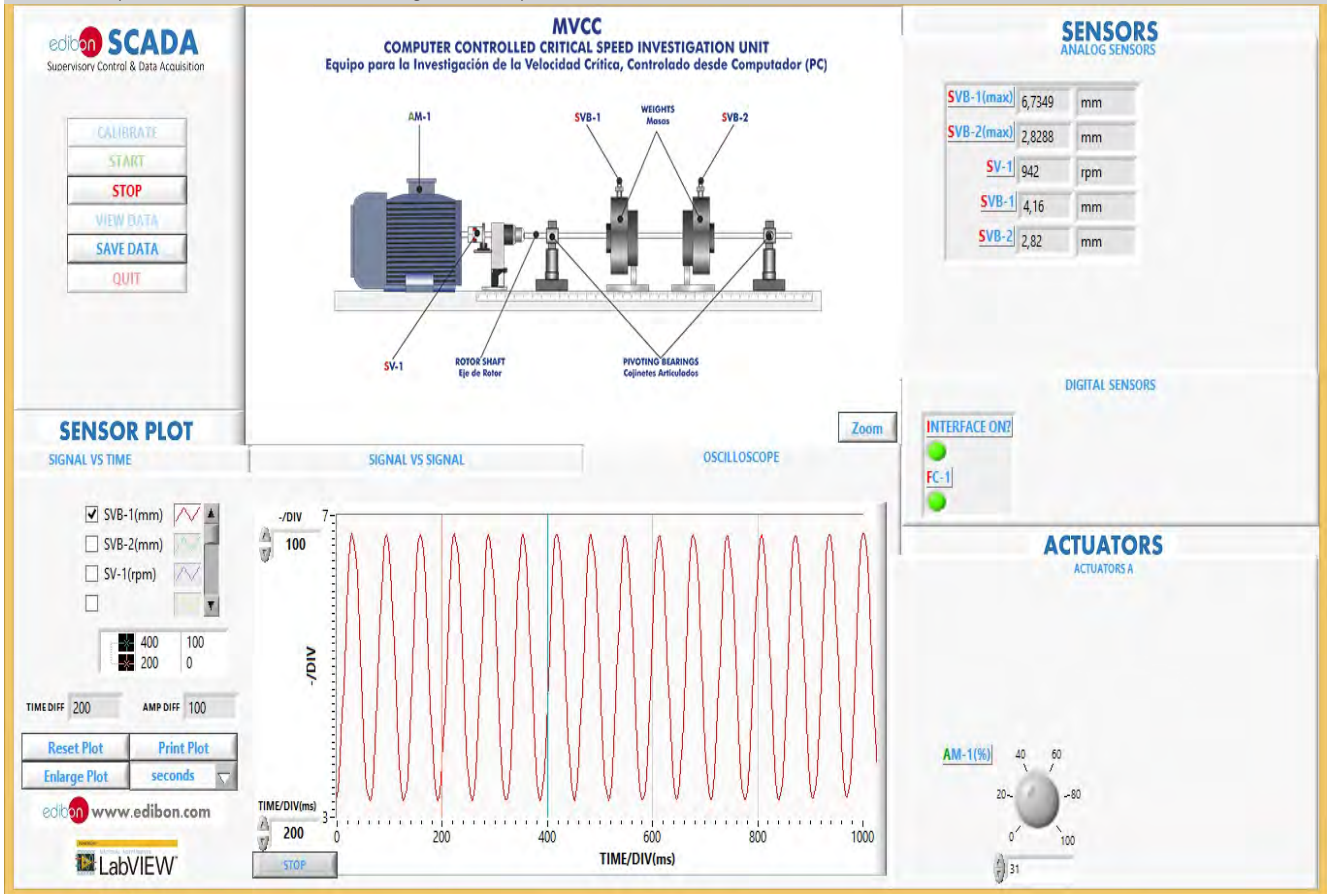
edibon SCADA
Supervisory Control & Data Acquisition

CALIBRATE
START
STOP
VIEW DATA
SAVE DATA
QUIT

MVCC
COMPUTER CONTROLLED CRITICAL SPEED INVESTIGATION UNIT
Equipo para la Investigación de la Velocidad Crítica, Controlado desde Computador (PC)

AM-1
SVB-1
WEIGHTS
Masas
SVB-2
SV-1
ROTOR SHAFT
Eje de Rotor
PIVOTING BEARINGS
Cojinetes Articulados

SENSORS
ANALOG SENSORS

| | | |
|---|---|---|
| SVB-1(max) | 6,7349 | mm |
| SVB-2(max) | 2,8288 | mm |
| SV-1 | 942 | rpm |
| SVB-1 | 4,16 | mm |
| SVB-2 | 2,82 | mm |

DIGITAL SENSORS
INTERFACE ON?
FC-1

SENSOR PLOT
SIGNAL VS TIME
SIGNAL VS SIGNAL
OSCILLOSCOPE
Zoom

SVB-1(mm)
SVB-2(mm)
SV-1(rpm)

400 100
200 0

TIME DIFF 200
AMP DIFF 100

Reset Plot
Print Plot
Enlarge Plot
seconds

edibon www.edibon.com
LabVIEW

-/DIV
100
7
3
-/DIV
TIME/DIV(ms)
200
STOP
0
200
400
600
800
1000
TIME/DIV(ms)

ACTUATORS
ACTUATORS A
AM-1(%)
0
20
40
60
80
100
31